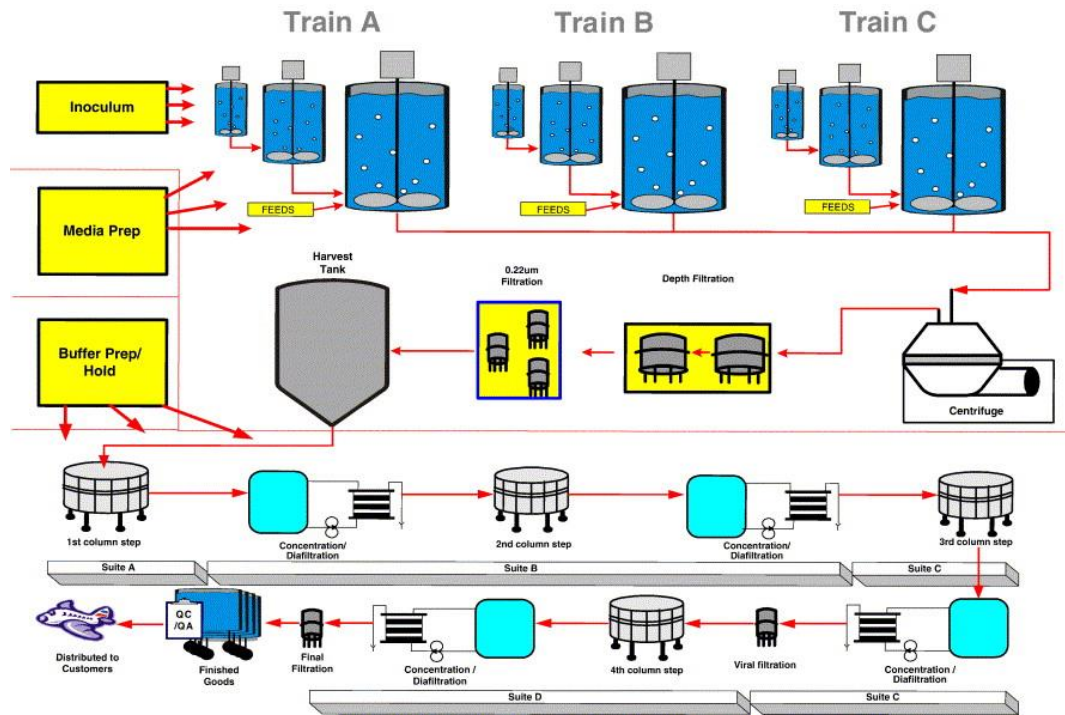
Train A

Train B

Train C

Inoculum

Media Prep

FEEDS

FEEDS

FEEDS

Harvest Tank

0.22um Filtration

Depth Filtration

Buffer Prep/ Hold

Centrifuge

1st column step

Concentration/ Diafiltration

2nd column step

Concentration/ Diafiltration

3rd column step

Suite A

Suite B

Suite C

Distributed to Customers

QC /QA

Finished Goods

Final Filtration

Concentration / Diafiltration

4th column step

Viral filtration

Concentration / Diafiltration

Suite D

Suite C